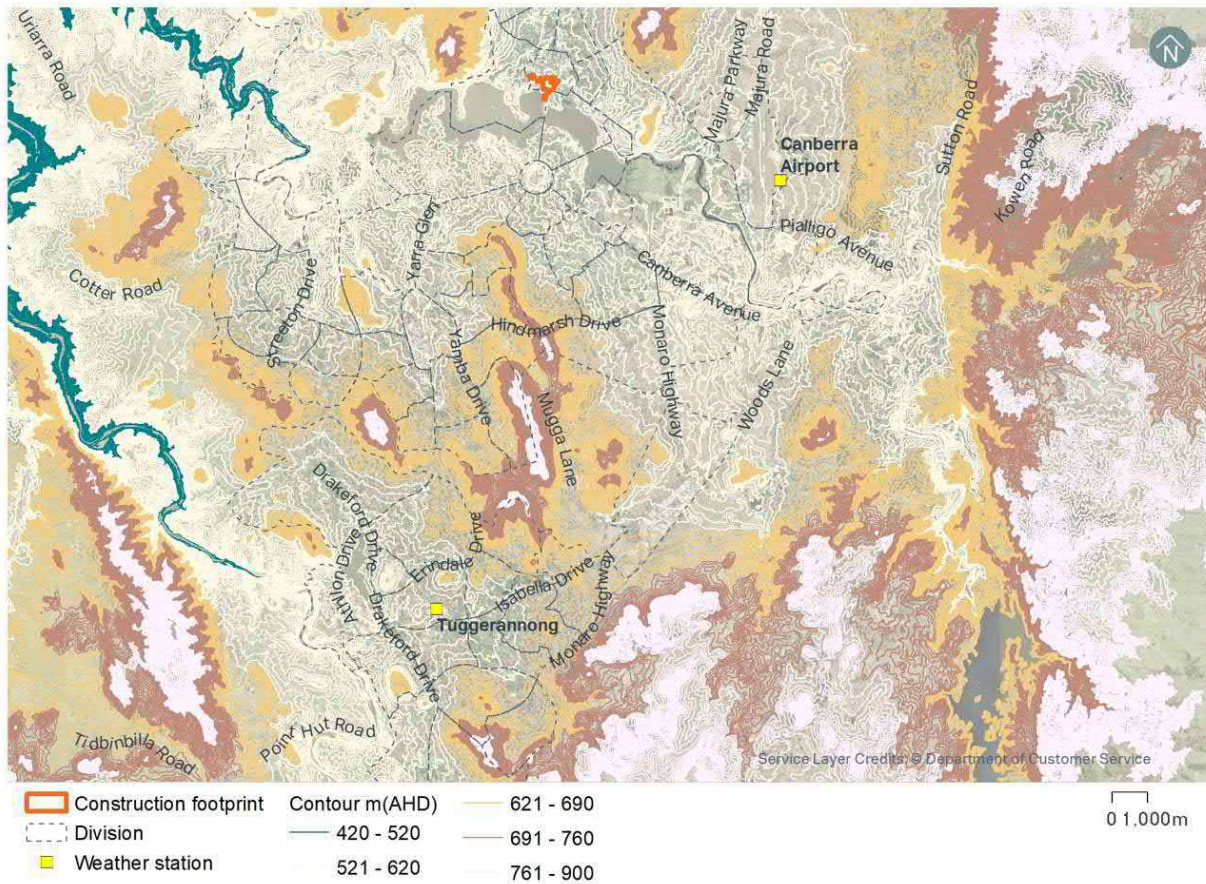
N

Uriarra Road
Majura Parkway
Majura Road
Canberra Airport
Sutton Road
Kowen Road
Pialligo Avenue
Canberra Avenue
Yarra Glen
Cotter Road
Streeton Drive
Hindmarsh Drive
Monaro Highway
Yamba Drive
Mugga Lane
Woods Lane
Drakeford Drive
Erindale Drive
Isabella Drive
Athllon Drive
Drakeford Drive
Tuggerannong
Monaro Highway
Point Hut Road
Tidbinbilla Road
Service Layer Credits: © Department of Customer Service

Construction footprint
Division
Weather station
Contour m(AHD)
420 - 520
521 - 620
621 - 690
691 - 760
761 - 900
0 1,000m